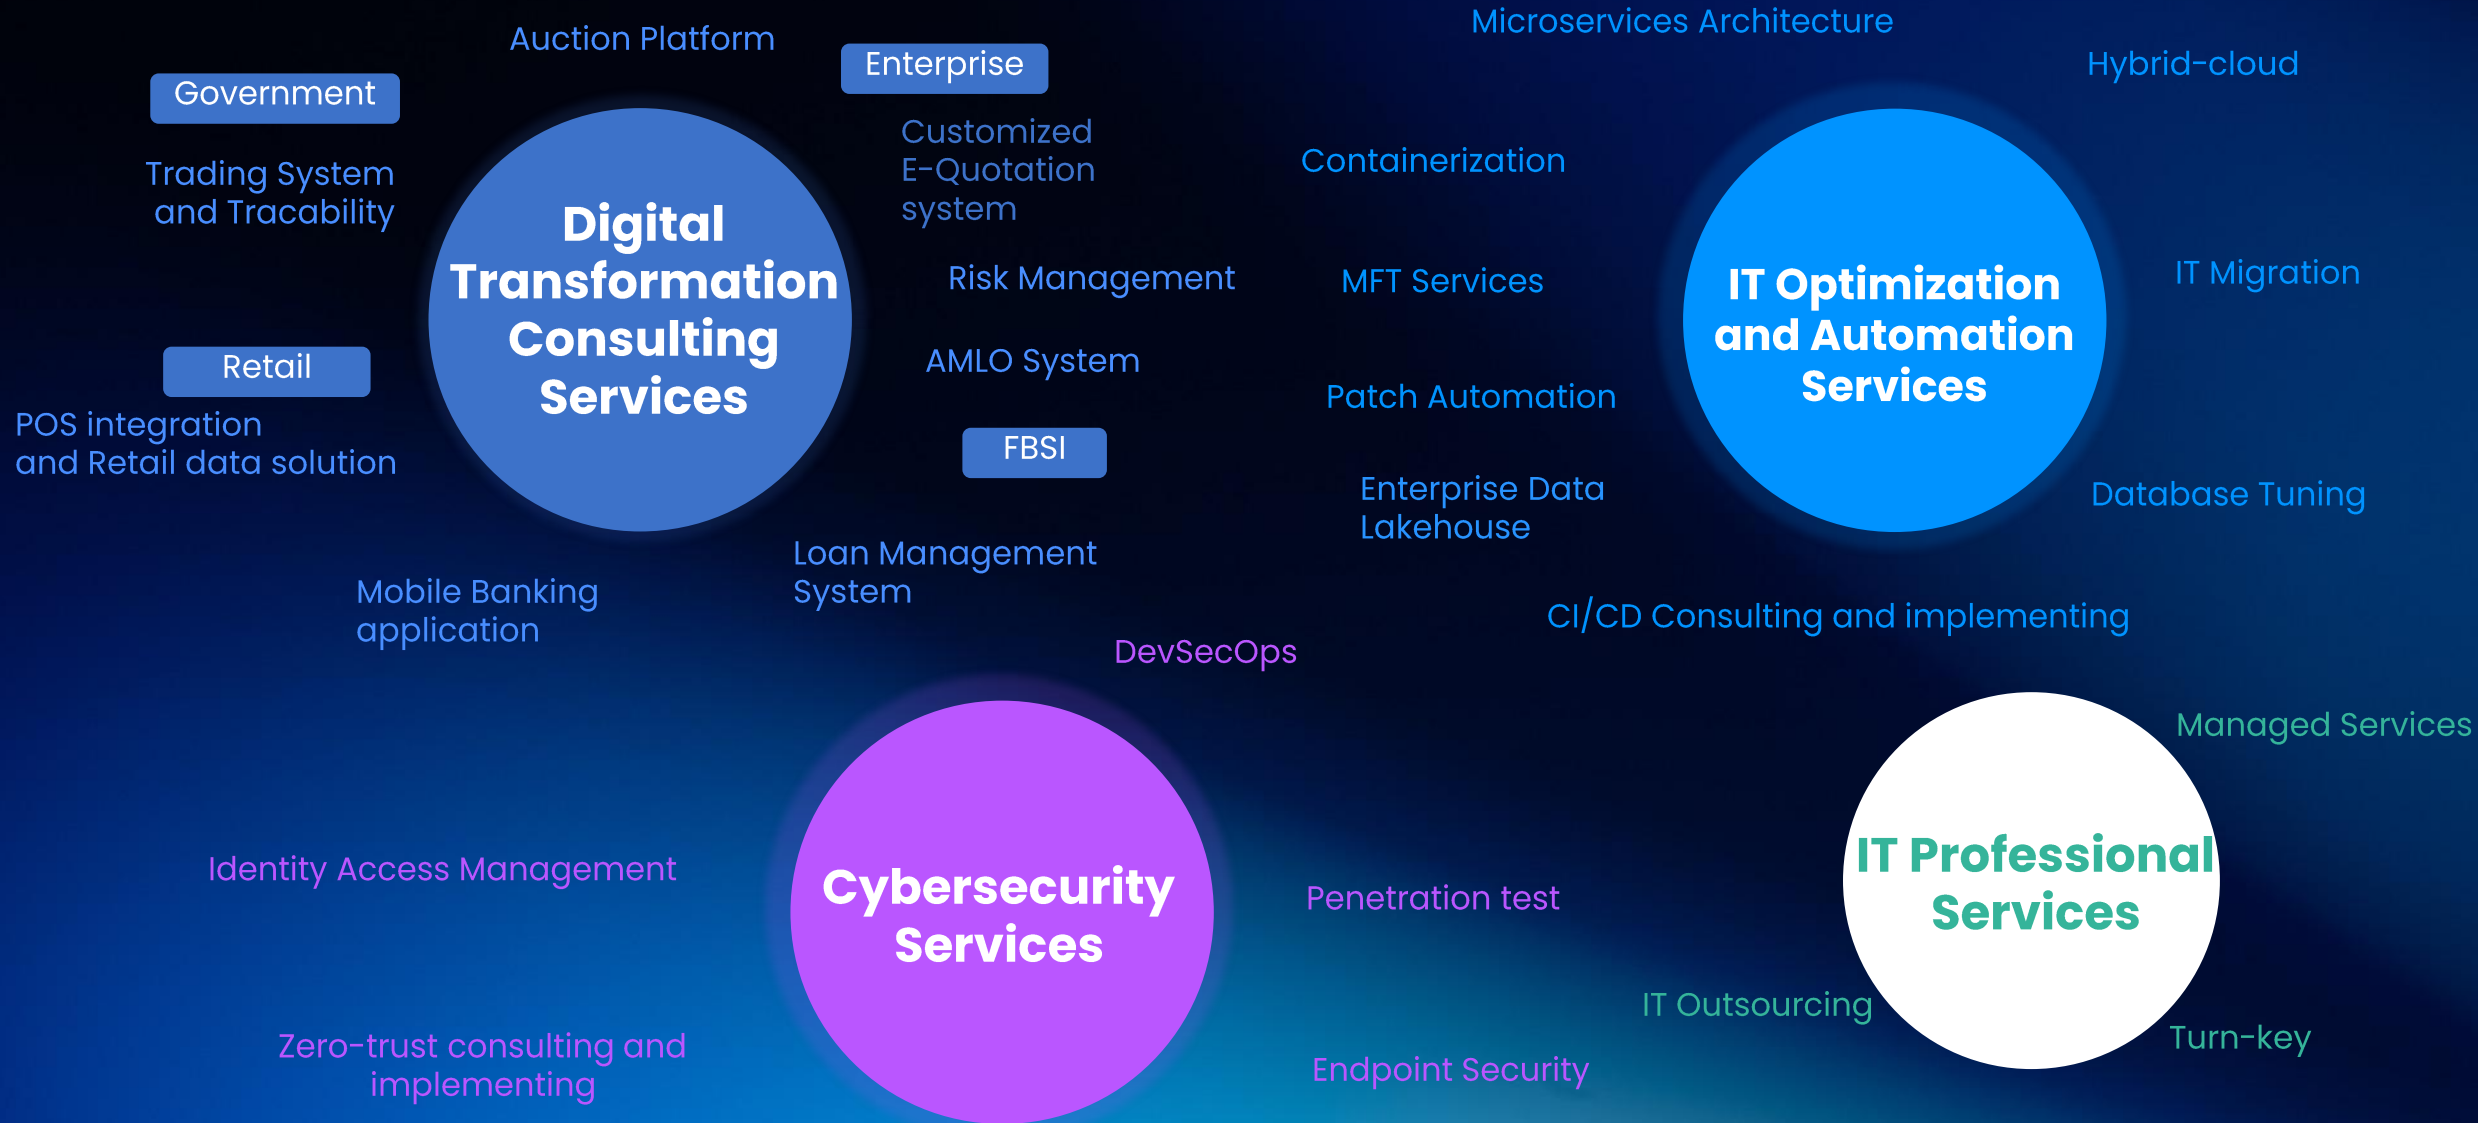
Auction Platform

Enterprise

Microservices Architecture

Hybrid-cloud

Government

Trading System and Tracability

Digital Transformation Consulting Services

Customized E-Quotation system

Containerization

IT Optimization and Automation Services

Risk Management

MFT Services

IT Migration

Retail

POS integration and Retail data solution

AMLO System

Patch Automation

FBSI

Enterprise Data Lakehouse

Database Tuning

Loan Management System

Mobile Banking application

CI/CD Consulting and implementing

DevSecOps

Managed Services

Identity Access Management

Cybersecurity Services

Penetration test

IT Professional Services

IT Outsourcing

Turn-key

Zero-trust consulting and implementing

Endpoint Security